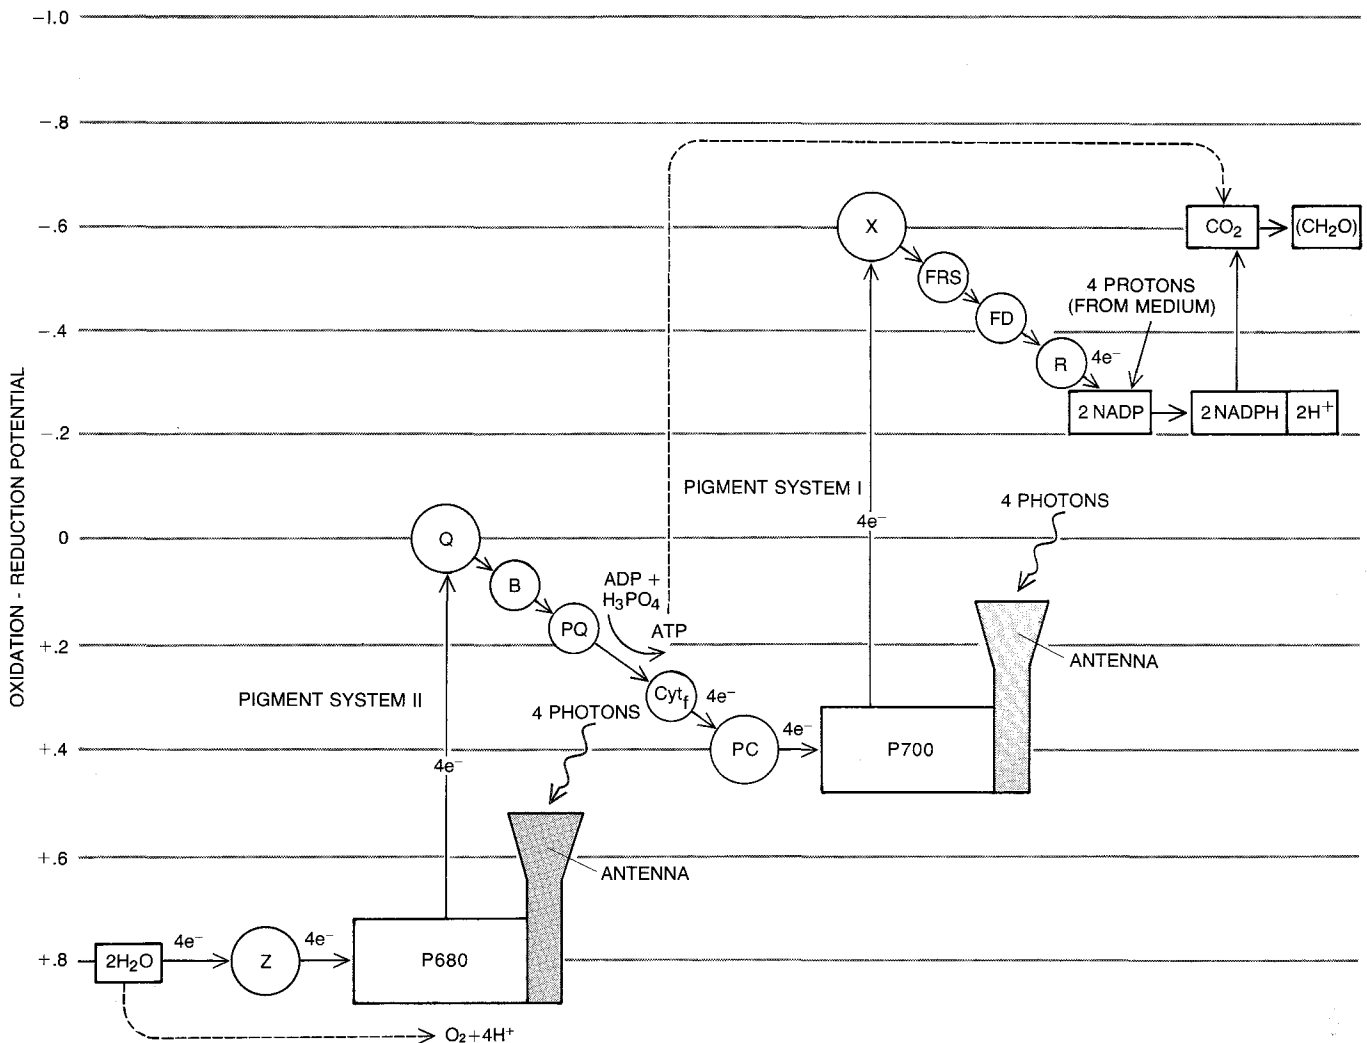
−1.0

−.8

−.6

−.4

−.2

0

+.2

+.4

+.6

+.8

OXIDATION - REDUCTION POTENTIAL

$CO_2$

$(CH_2O)$

X

FRS

FD

R

4e⁻

4 PROTONS (FROM MEDIUM)

2 NADP

2 NADPH

$2H^+$

PIGMENT SYSTEM I

4e⁻

4 PHOTONS

Q

B

PQ

ADP + $H_3PO_4$

ATP

ANTENNA

$Cyt_f$

4e⁻

PIGMENT SYSTEM II

4 PHOTONS

PC

4e⁻

P700

4e⁻

ANTENNA

$2H_2O$

4e⁻

Z

4e⁻

P680

$O_2+4H^+$